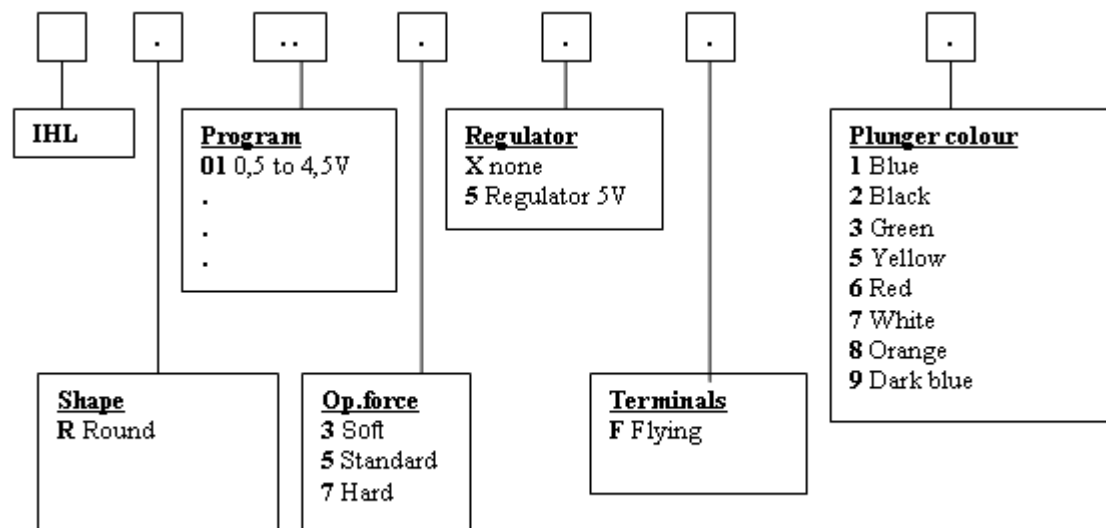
.
..
.
.
.
.

IHL

Program
01 0,5 to 4,5V
.
.
.

Regulator
X none
5 Regulator 5V

Plunger colour
1 Blue
2 Black
3 Green
5 Yellow
6 Red
7 White
8 Orange
9 Dark blue

Shape
R Round

Op.force
3 Soft
5 Standard
7 Hard

Terminals
F Flying